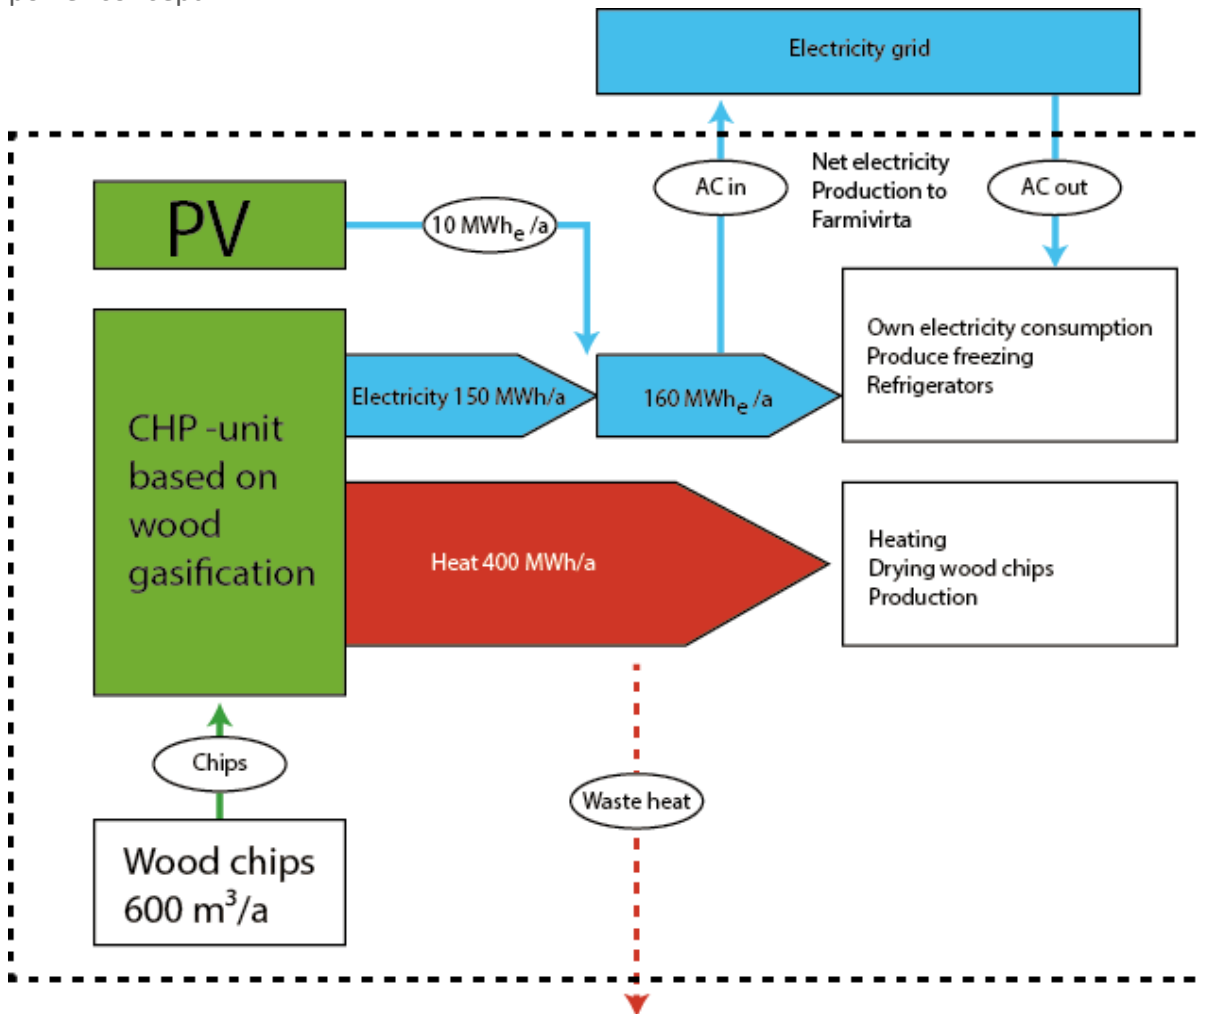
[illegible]

Electricity grid

AC in

Net electricity Production to Farmivirta

AC out

PV

10 MWh$_e$ /a

Own electricity consumption
Produce freezing
Refrigerators

CHP -unit based on wood gasification

Electricity 150 MWh/a

160 MWh$_e$ /a

Heat 400 MWh/a

Heating
Drying wood chips
Production

Chips

Waste heat

Wood chips 600 m$^3$/a